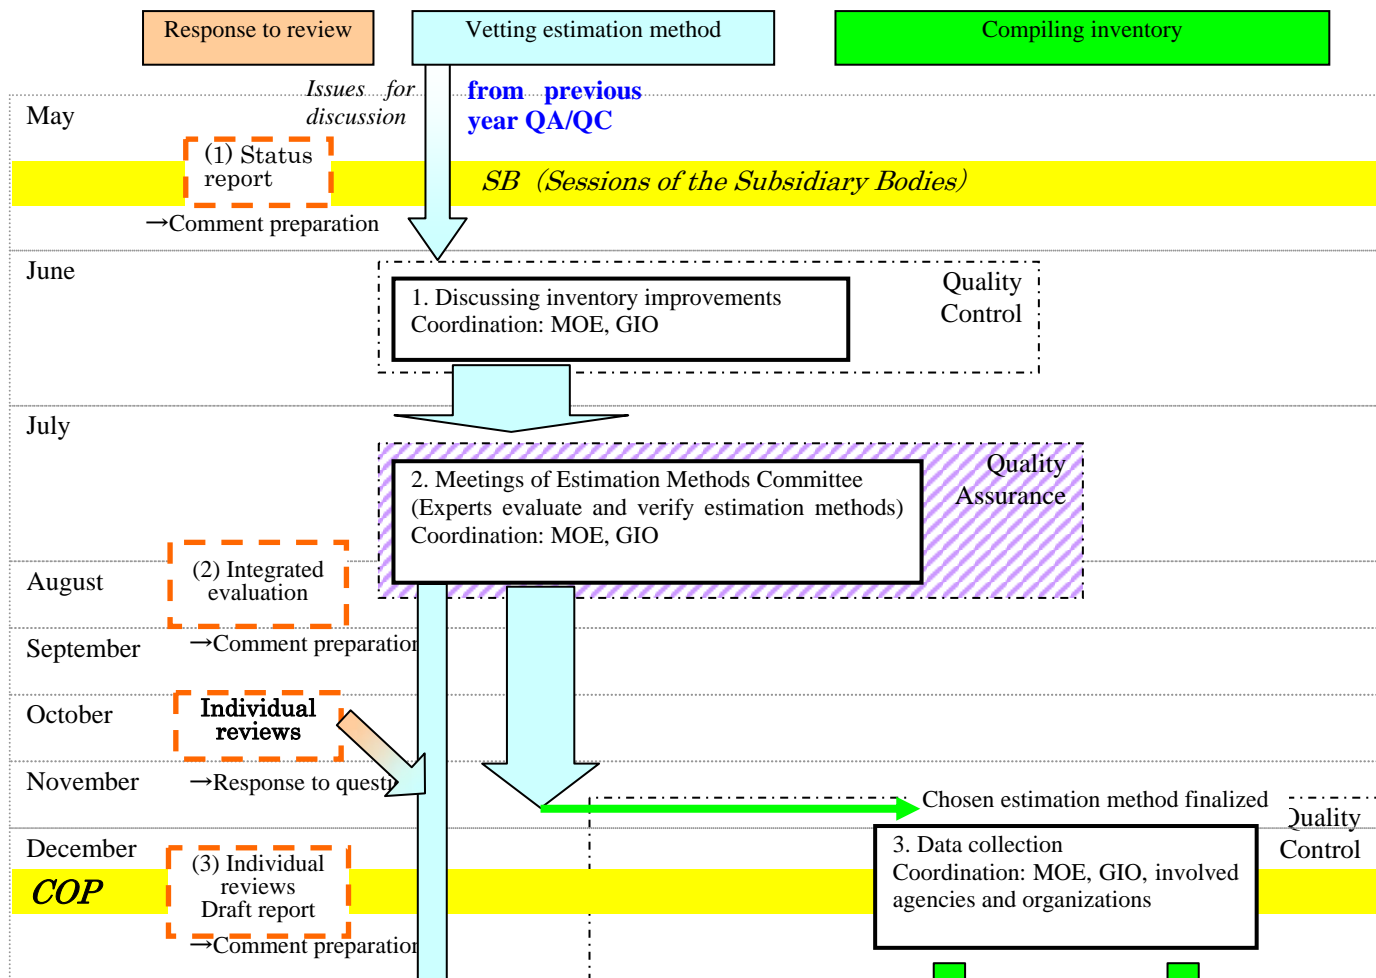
Response to review

Vetting estimation method

Compiling inventory

Issues for discussion

from previous year QA/QC

May

(1) Status report

SB (Sessions of the Subsidiary Bodies)

→Comment preparation

June

1. Discussing inventory improvements
Coordination: MOE, GIO

Quality Control

July

2. Meetings of Estimation Methods Committee
(Experts evaluate and verify estimation methods)
Coordination: MOE, GIO

Quality Assurance

August

(2) Integrated evaluation

September

→Comment preparation

October

Individual reviews

November

→Response to questi

Chosen estimation method finalized

Quality Control

December

COP

(3) Individual reviews
Draft report

→Comment preparation

3. Data collection
Coordination: MOE, GIO, involved agencies and organizations